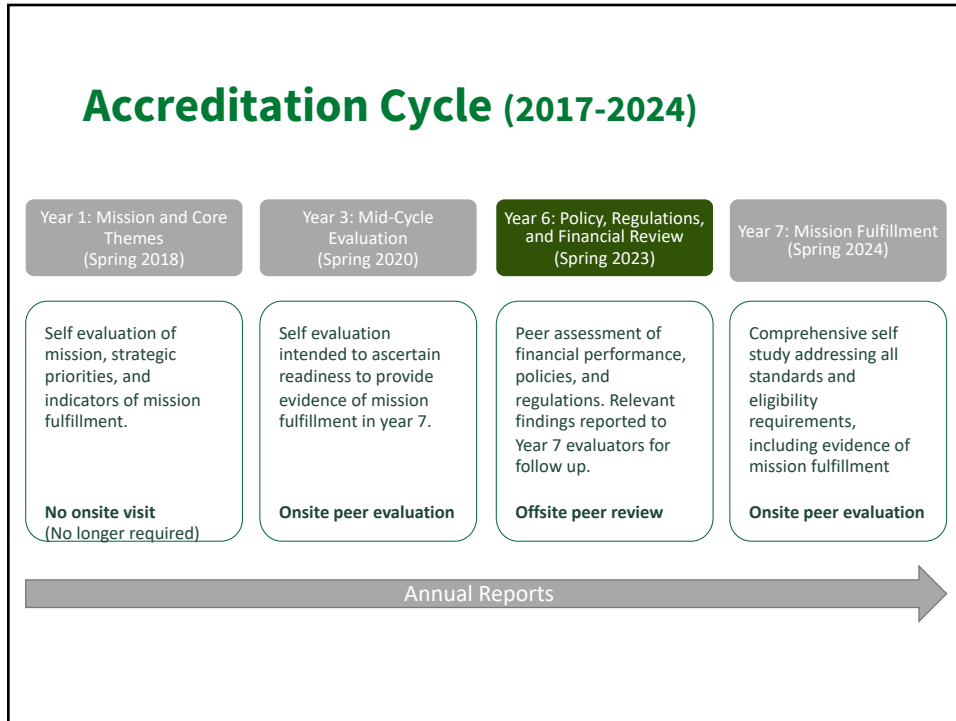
Accreditation Cycle (2017-2024)

Year 1: Mission and Core Themes (Spring 2018)

Self evaluation of mission, strategic priorities, and indicators of mission fulfillment.

No onsite visit
(No longer required)

Year 3: Mid-Cycle Evaluation (Spring 2020)

Self evaluation intended to ascertain readiness to provide evidence of mission fulfillment in year 7.

Onsite peer evaluation

Year 6: Policy, Regulations, and Financial Review (Spring 2023)

Peer assessment of financial performance, policies, and regulations. Relevant findings reported to Year 7 evaluators for follow up.

Offsite peer review

Year 7: Mission Fulfillment (Spring 2024)

Comprehensive self study addressing all standards and eligibility requirements, including evidence of mission fulfillment

Onsite peer evaluation

Annual Reports